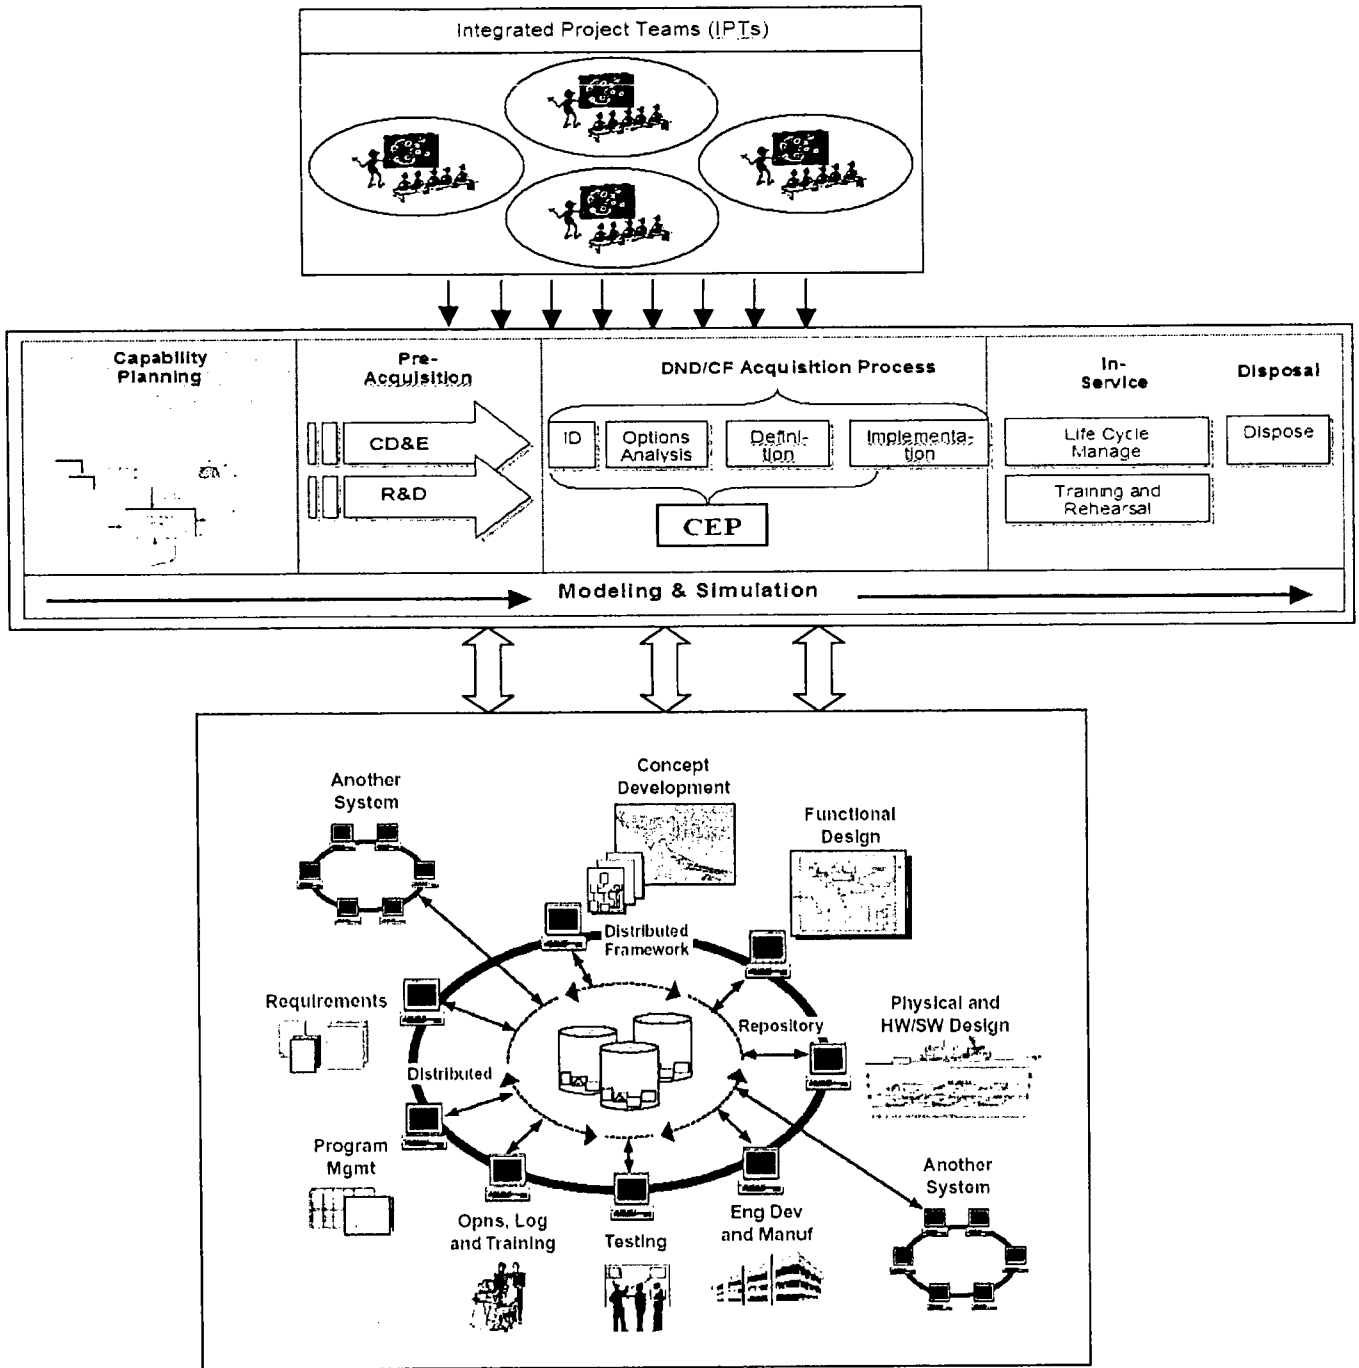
Integrated Project Teams (IPTs)

Capability Planning

Pre-Acquisition

CD&E

R&D

DND/CF Acquisition Process

ID

Options Analysis

Definition

Implementation

CEP

In-Service

Life Cycle Manage

Training and Rehearsal

Disposal

Dispose

Modeling & Simulation

Another System

Concept Development

Functional Design

Distributed Framework

Requirements

Repository

Physical and HW/SW Design

Distributed

Program Mgmt

Another System

Opns, Log and Training

Testing

Eng Dev and Manuf